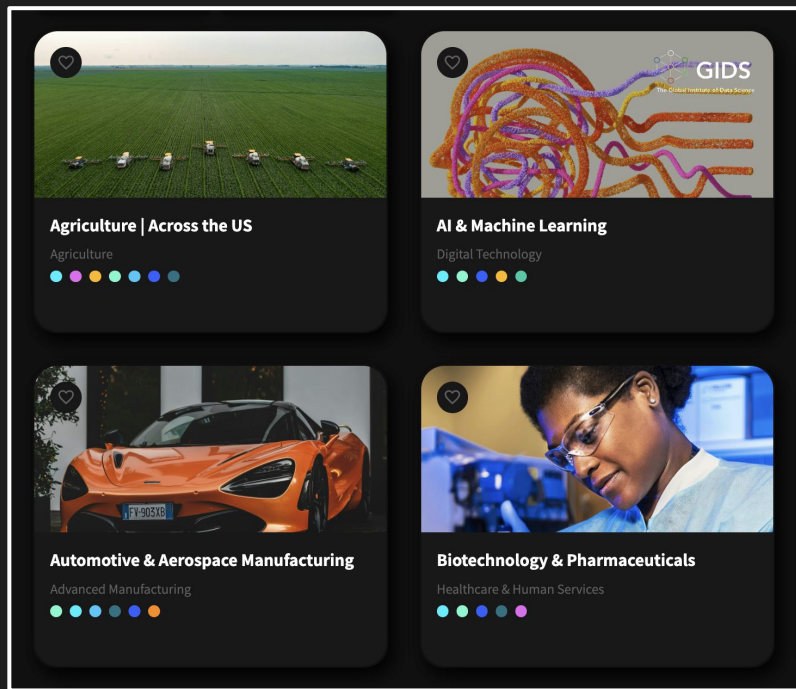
Agriculture | Across the US

Agriculture

GIDS
The Global Institute of Data Science

AI & Machine Learning

Digital Technology

FV-903XB

Automotive & Aerospace Manufacturing

Advanced Manufacturing

Biotechnology & Pharmaceuticals

Healthcare & Human Services